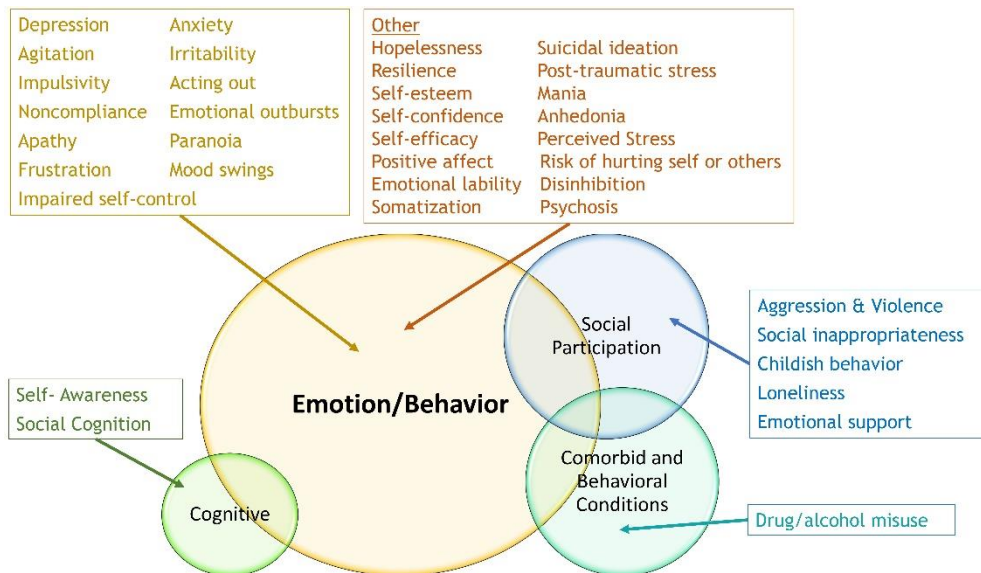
Depression
Anxiety
Agitation
Irritability
Impulsivity
Acting out
Noncompliance
Emotional outbursts
Apathy
Paranoia
Frustration
Mood swings
Impaired self-control

Other
Hopelessness
Suicidal ideation
Resilience
Post-traumatic stress
Self-esteem
Mania
Self-confidence
Anhedonia
Self-efficacy
Perceived Stress
Positive affect
Risk of hurting self or others
Emotional lability
Disinhibition
Somatization
Psychosis

Aggression & Violence
Social inappropriateness
Childish behavior
Loneliness
Emotional support

Self- Awareness
Social Cognition

Social Participation

Emotion/Behavior

Comorbid and Behavioral Conditions

Cognitive

Drug/alcohol misuse